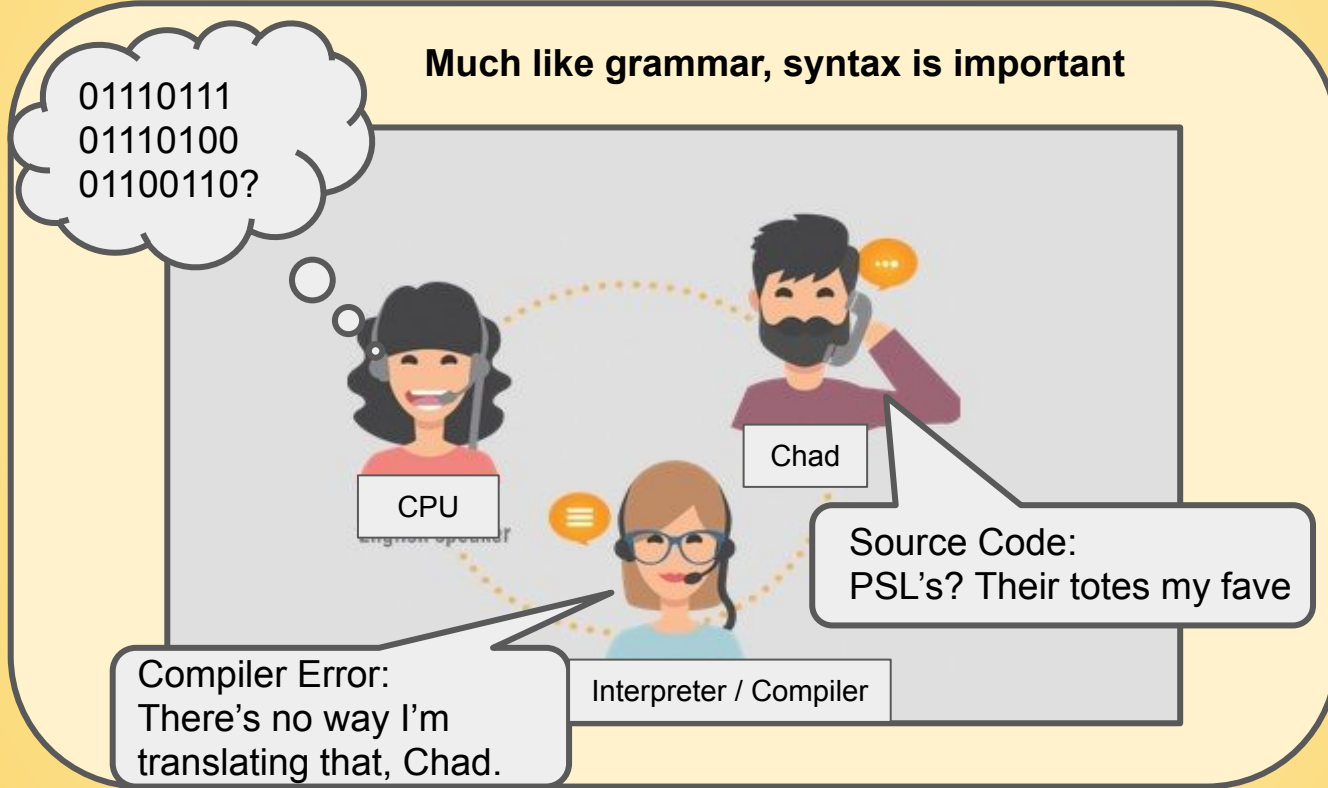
Much like grammar, syntax is important

01110111
01110100
01100110?

Chad

CPU

English Speaker

Source Code:
PSL's? Their totes my fave

Compiler Error:
There's no way I'm translating that, Chad.

Interpreter / Compiler